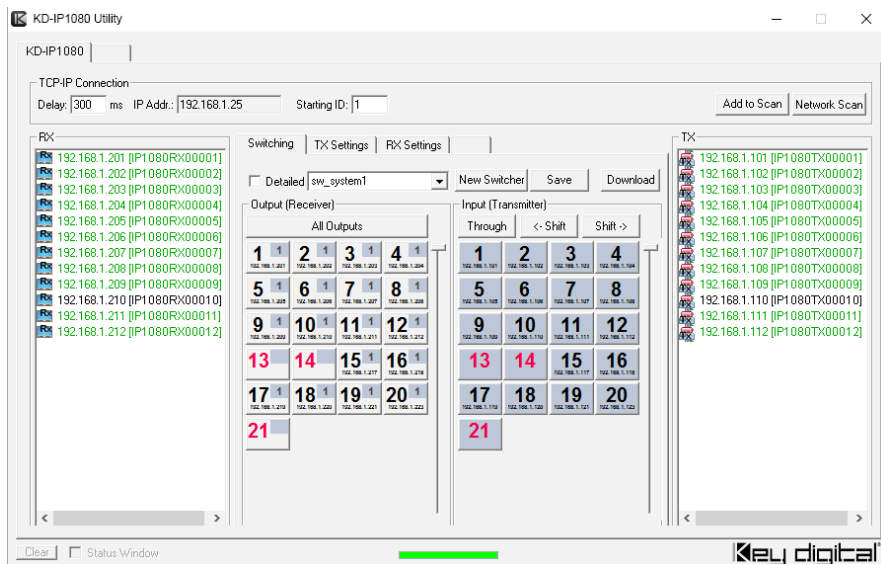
KD-IP1080 Utility

KD-IP1080

TCP-IP Connection
Delay: 300 ms IP Addr.: 192.168.1.25 Starting ID: 1
Add to Scan Network Scan

RX
192.168.1.201 [IP1080RX00001]
192.168.1.202 [IP1080RX00002]
192.168.1.203 [IP1080RX00003]
192.168.1.204 [IP1080RX00004]
192.168.1.205 [IP1080RX00005]
192.168.1.206 [IP1080RX00006]
192.168.1.207 [IP1080RX00007]
192.168.1.208 [IP1080RX00008]
192.168.1.209 [IP1080RX00009]
192.168.1.210 [IP1080RX00010]
192.168.1.211 [IP1080RX00011]
192.168.1.212 [IP1080RX00012]

Switching TX Settings RX Settings

Detailed sw_system1 New Switcher Save Download

Output (Receiver)
All Outputs
1 1 192.168.1.201
2 1 192.168.1.202
3 1 192.168.1.203
4 1 192.168.1.204
5 1 192.168.1.205
6 1 192.168.1.206
7 1 192.168.1.207
8 1 192.168.1.208
9 1 192.168.1.209
10 1 192.168.1.210
11 1 192.168.1.211
12 1 192.168.1.212
13
14
15 1 192.168.1.217
16 1 192.168.1.218
17 1 192.168.1.219
18 1 192.168.1.220
19 1 192.168.1.221
20 1 192.168.1.222
21

Input (Transmitter)
Through <- Shift Shift ->
1 192.168.1.101
2 192.168.1.102
3 192.168.1.103
4 192.168.1.104
5 192.168.1.105
6 192.168.1.106
7 192.168.1.107
8 192.168.1.108
9 192.168.1.109
10 192.168.1.110
11 192.168.1.111
12 192.168.1.112
13
14
15 192.168.1.117
16 192.168.1.118
17 192.168.1.119
18 192.168.1.120
19 192.168.1.121
20 192.168.1.123
21

TX
192.168.1.101 [IP1080TX00001]
192.168.1.102 [IP1080TX00002]
192.168.1.103 [IP1080TX00003]
192.168.1.104 [IP1080TX00004]
192.168.1.105 [IP1080TX00005]
192.168.1.106 [IP1080TX00006]
192.168.1.107 [IP1080TX00007]
192.168.1.108 [IP1080TX00008]
192.168.1.109 [IP1080TX00009]
192.168.1.110 [IP1080TX00010]
192.168.1.111 [IP1080TX00011]
192.168.1.112 [IP1080TX00012]

Clear Status Window

Key digital